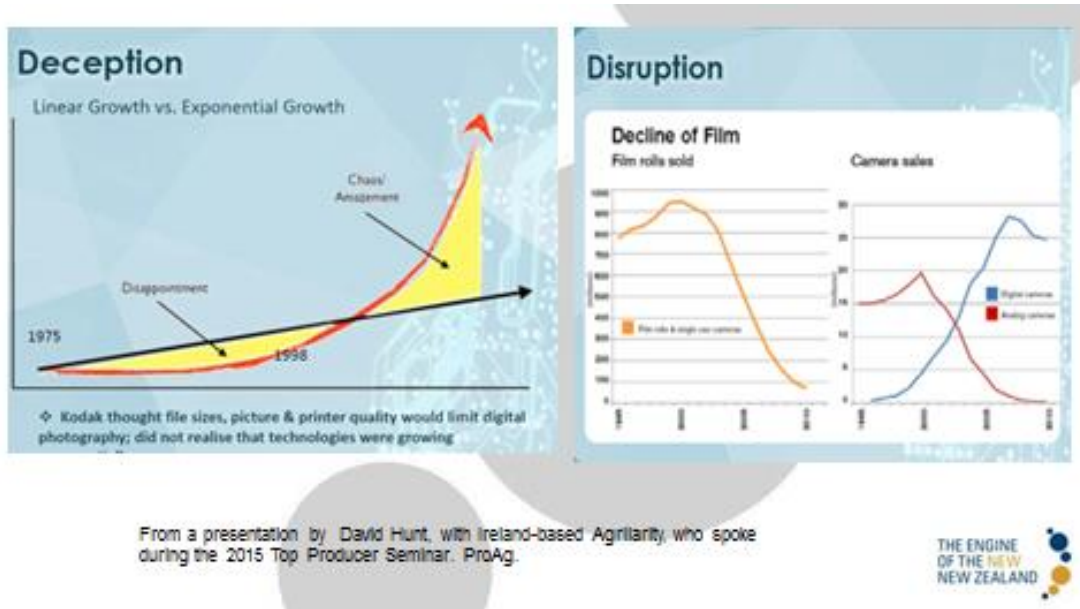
Deception

Linear Growth vs. Exponential Growth

Chaos/ Amazement

Disappointment

1975

1998

❖ Kodak thought file sizes, picture & printer quality would limit digital photography; did not realise that technologies were growing

Disruption

Decline of Film

Film rolls sold

Camera sales

1000
900
800
700
600
500
400
300
200
100
0

Film rolls & single use cameras

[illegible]
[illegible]
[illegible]
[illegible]

30
25
20
15
10
5
0

Digital cameras
Analog cameras

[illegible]
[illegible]
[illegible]
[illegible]

From a presentation by David Hunt, with Ireland-based Agriliarity, who spoke during the 2015 Top Producer Seminar. ProAg.

THE ENGINE OF THE NEW NEW ZEALAND